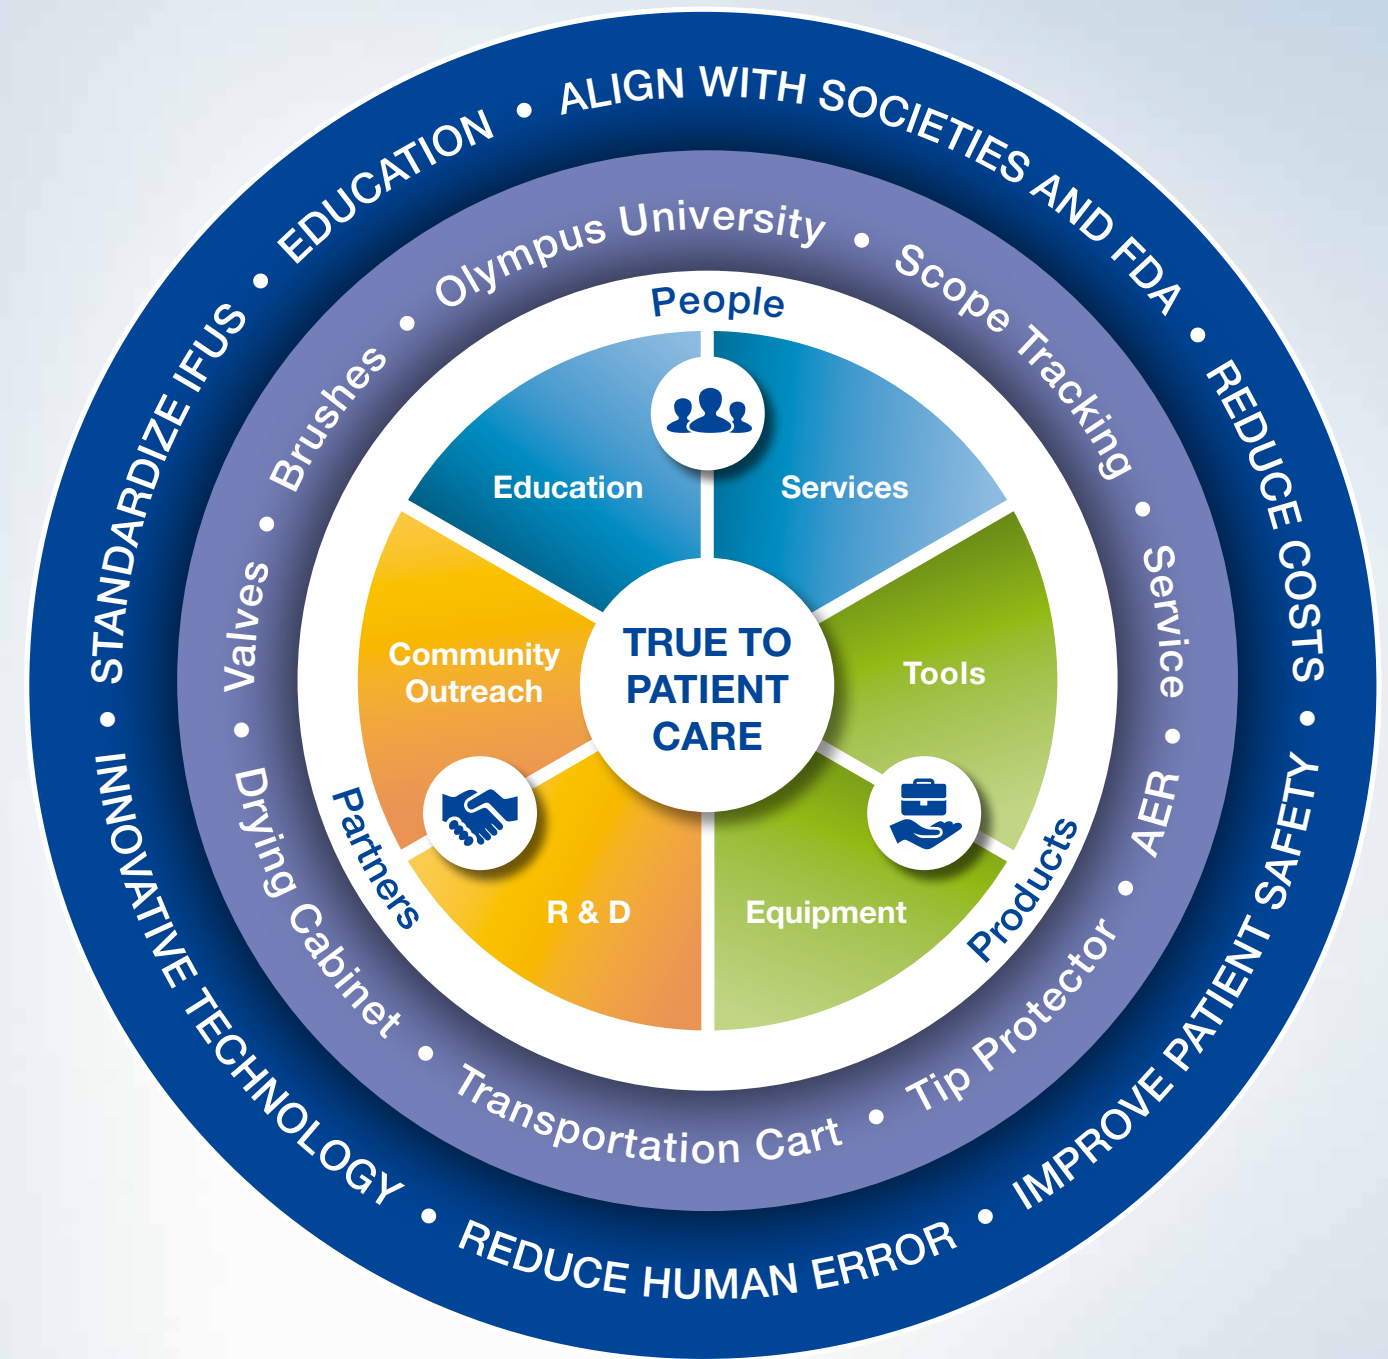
ALIGN WITH SOCIETIES AND FDA • REDUCE COSTS • IMPROVE PATIENT SAFETY • REDUCE HUMAN ERROR • INNOVATIVE TECHNOLOGY • STANDARDIZE IFUS • EDUCATION •

Olympus University • Scope Tracking • Service • AER • Tip Protector • Transportation Cart • Drying Cabinet • Valves • Brushes •

People

Education

Services

Tools

Equipment

Products

R & D

Partners

Community Outreach

TRUE TO PATIENT CARE